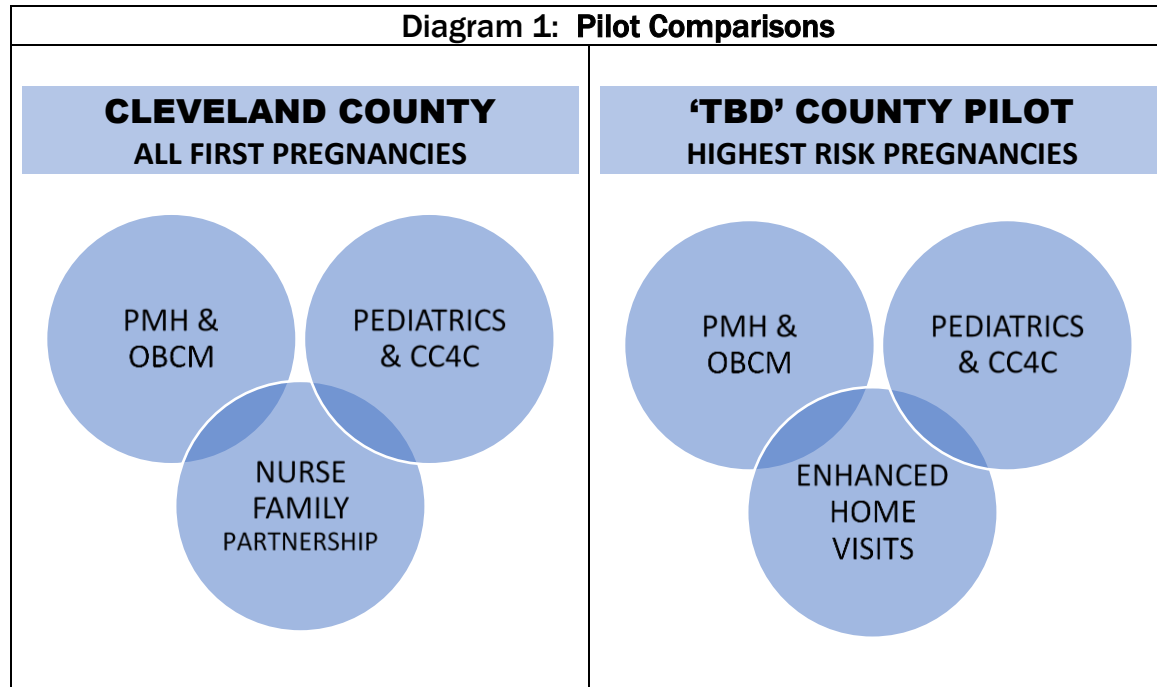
Diagram 1: Pilot Comparisons

CLEVELAND COUNTY
ALL FIRST PREGNANCIES

PMH & OBCM

PEDIATRICS & CC4C

NURSE FAMILY PARTNERSHIP

'TBD' COUNTY PILOT
HIGHEST RISK PREGNANCIES

PMH & OBCM

PEDIATRICS & CC4C

ENHANCED HOME VISITS